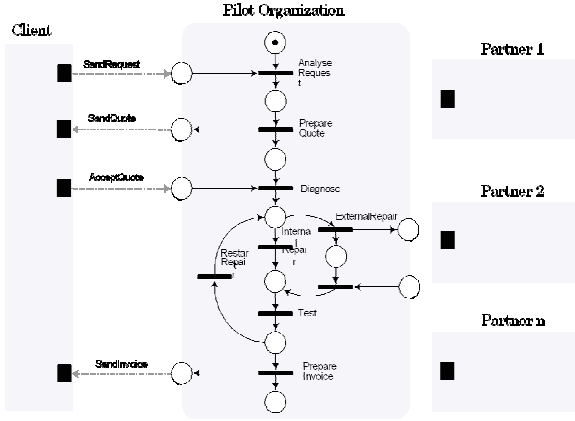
Pilot Organization

Client

SendRequest

Analyse Request

SendQuote

Prepare Quote

AcceptQuote

Diagnose

ExternalRepair

Internal Repair

Restart Repair

Test

SendInvoice

Prepare Invoice

Partner 1

Partner 2

Partner n